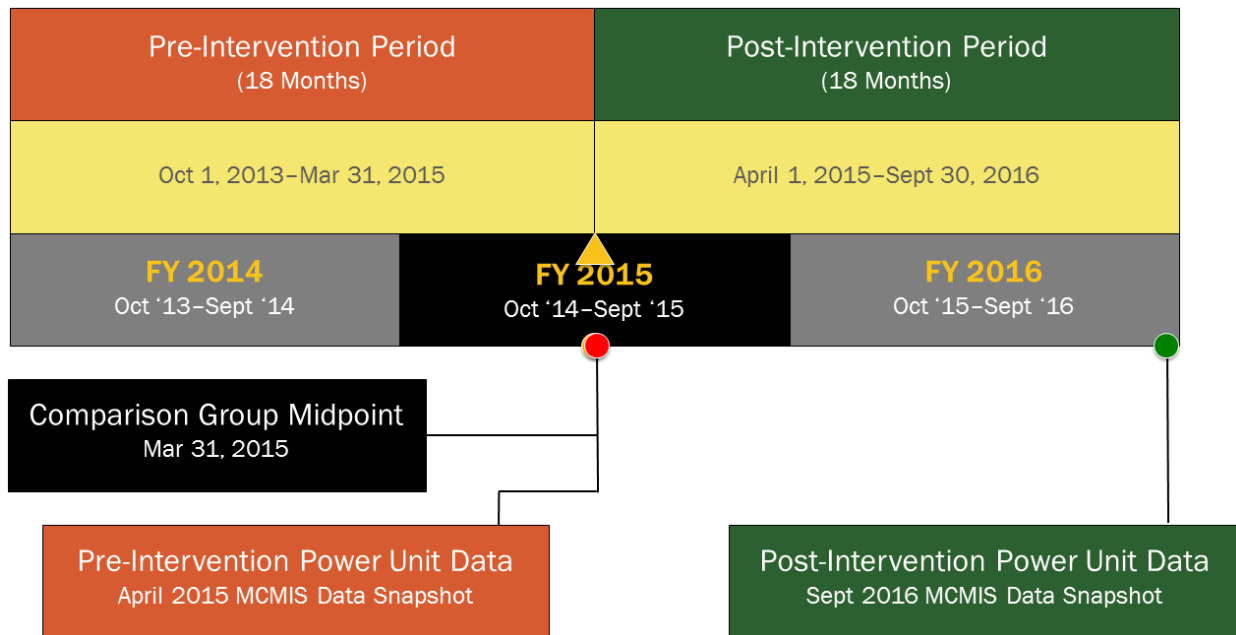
Pre-Intervention Period
(18 Months)

Post-Intervention Period
(18 Months)

Oct 1, 2013–Mar 31, 2015

April 1, 2015–Sept 30, 2016

FY 2014
Oct '13–Sept '14

FY 2015
Oct '14–Sept '15

FY 2016
Oct '15–Sept '16

Comparison Group Midpoint
Mar 31, 2015

Pre-Intervention Power Unit Data
April 2015 MCMIS Data Snapshot

Post-Intervention Power Unit Data
Sept 2016 MCMIS Data Snapshot